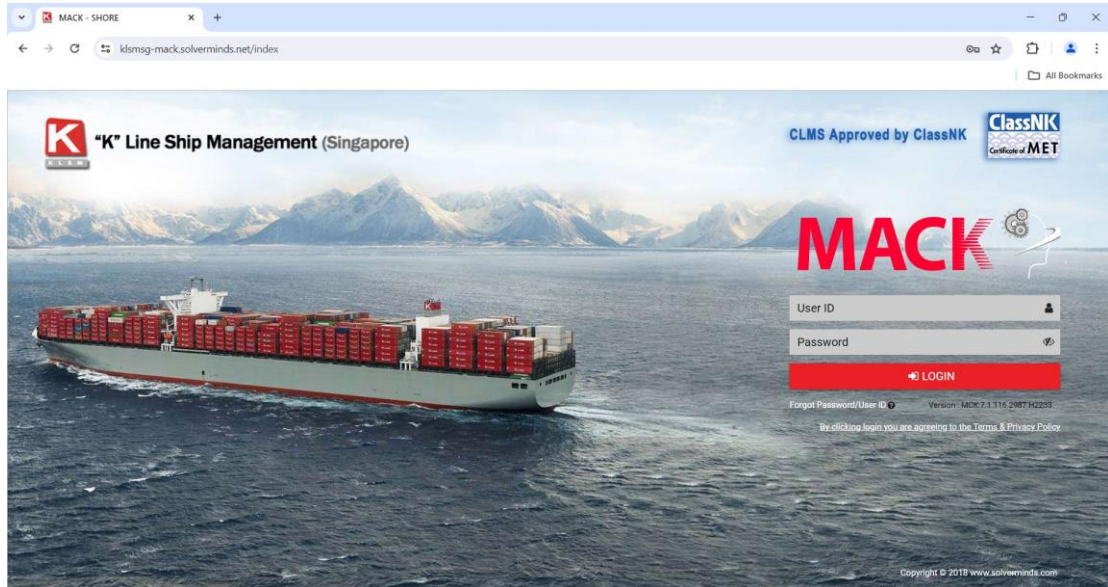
MACK - SHORE
klsmsg-mack.solverminds.net/index
All Bookmarks

K
KLSM
"K" Line Ship Management (Singapore)

CLMS Approved by ClassNK
ClassNK
Certificate of MET

MACK

User ID
Password
LOGIN
Forgot Password/User ID
Version : MCK 7.1.116.2987.H2233
By clicking login you are agreeing to the Terms & Privacy Policy

Copyright © 2018 www.solverminds.com